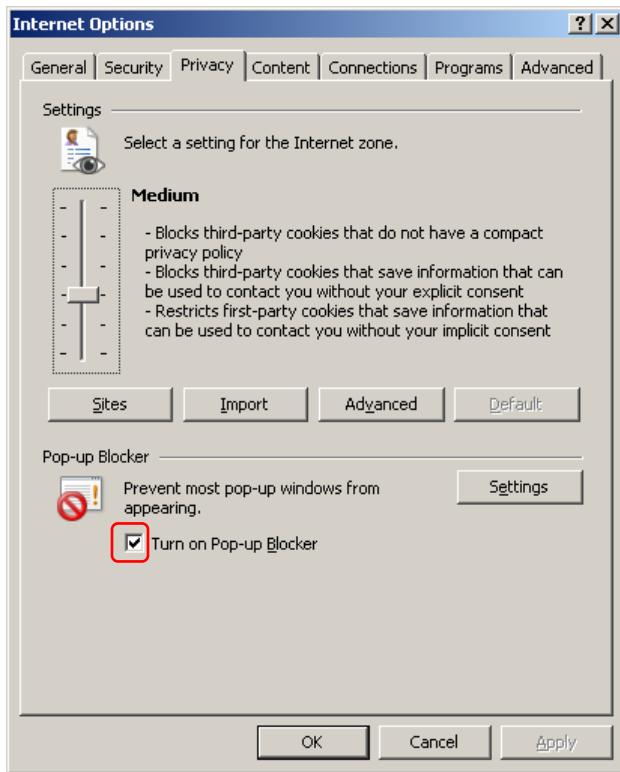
Internet Options
?
X
General
Security
Privacy
Content
Connections
Programs
Advanced

Settings

Select a setting for the Internet zone.

Medium

- Blocks third-party cookies that do not have a compact privacy policy
- Blocks third-party cookies that save information that can be used to contact you without your explicit consent
- Restricts first-party cookies that save information that can be used to contact you without your implicit consent

Sites
Import
Advanced
Default

Pop-up Blocker

Prevent most pop-up windows from appearing.

Settings

Turn on Pop-up Blocker

OK
Cancel
Apply